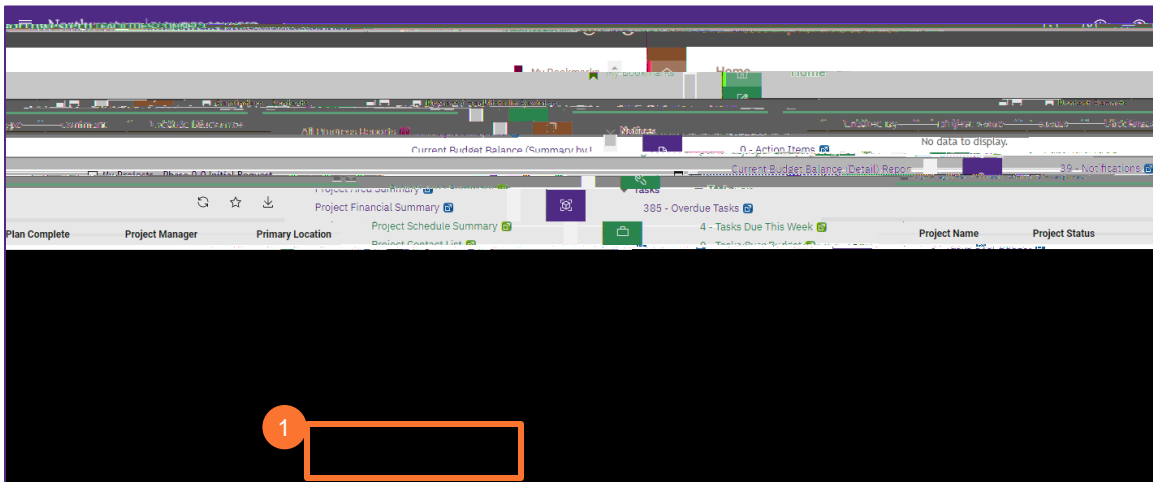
My Bookmarks

Home

All Progress Reports

Notices

No data to display.

Current Budget Balance (Summary by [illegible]

0 - Action Items

Current Budget Balance (Detail) Report

39 - Notifications

My Projects - Phase 0.0 Initial Request

Project Area Summary

Tasks

Project Financial Summary

385 - Overdue Tasks

Project Schedule Summary

4 - Tasks Due This Week

Project Contact List

Plan Complete

Project Manager

Primary Location

Project Name

Project Status

1